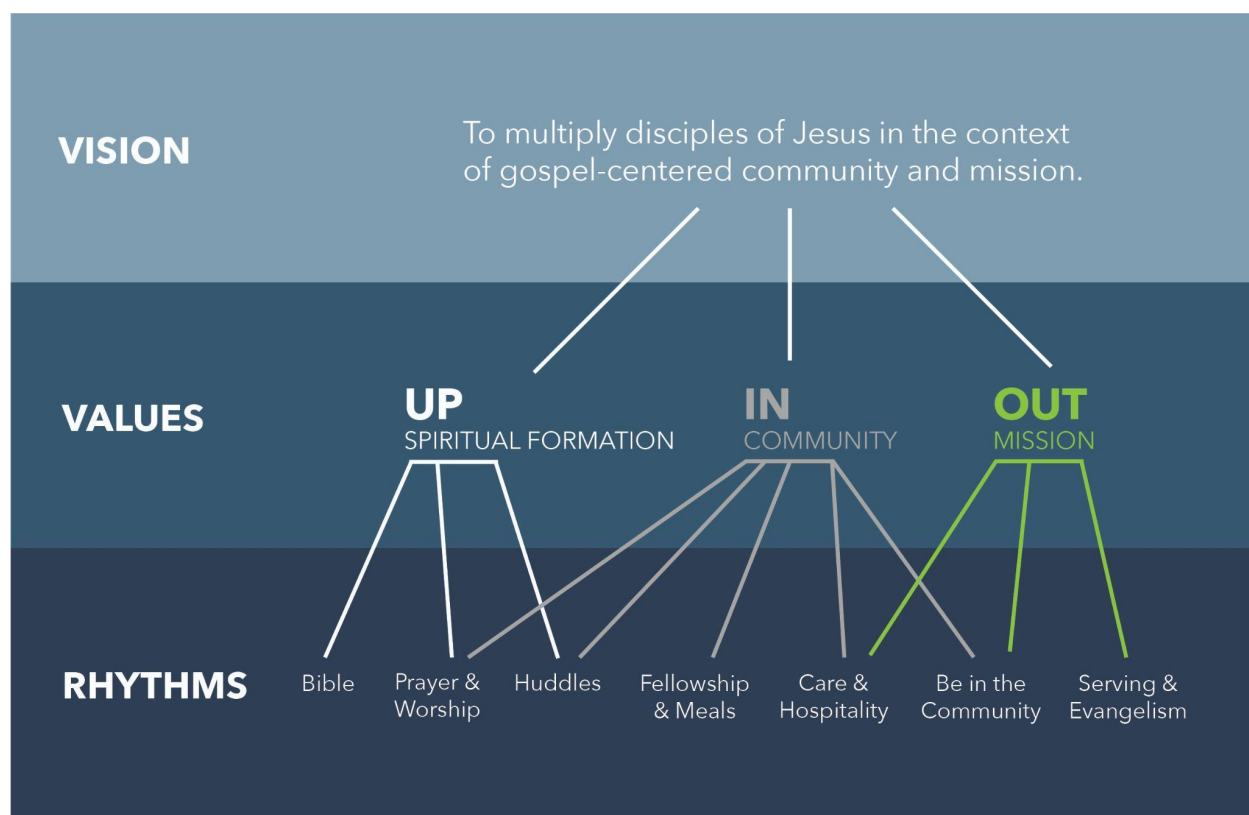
VISION

To multiply disciples of Jesus in the context of gospel-centered community and mission.

VALUES

UP
SPIRITUAL FORMATION

IN
COMMUNITY

OUT
MISSION

RHYTHMS

Bible

Prayer & Worship

Huddles

Fellowship & Meals

Care & Hospitality

Be in the Community

Serving & Evangelism